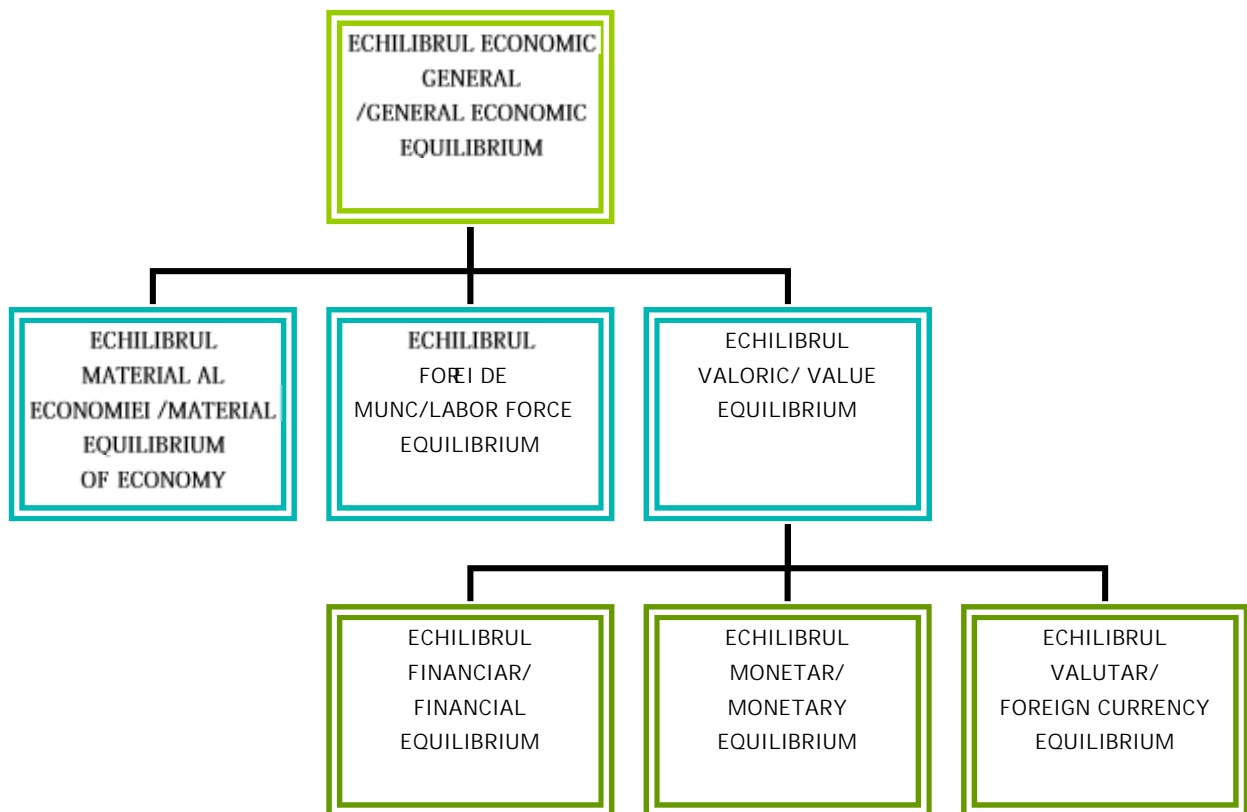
ECHILIBRUL ECONOMIC GENERAL /GENERAL ECONOMIC EQUILIBRIUM

ECHILIBRUL MATERIAL AL ECONOMIEI /MATERIAL EQUILIBRIUM OF ECONOMY

ECHILIBRUL FOREI DE MUNC/LABOR FORCE EQUILIBRIUM

ECHILIBRUL VALORIC/ VALUE EQUILIBRIUM

ECHILIBRUL FINANCIAR/ FINANCIAL EQUILIBRIUM

ECHILIBRUL MONETAR/ MONETARY EQUILIBRIUM

ECHILIBRUL VALUTAR/ FOREIGN CURRENCY EQUILIBRIUM